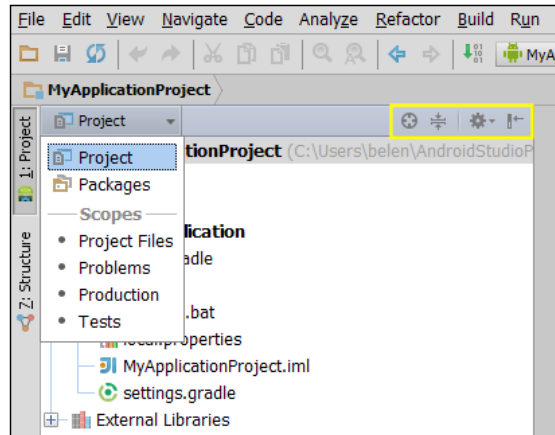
File Edit View Navigate Code Analyze Refactor Build Run

MyA

MyApplicationProject

Project

1: Project

7: Structure

Project
Packages
Scopes
Project Files
Problems
Production
Tests

tionProject (C:\Users\belen\AndroidStudioP

lication
adle

.bat
local.properties
MyApplicationProject.iml
settings.gradle
External Libraries